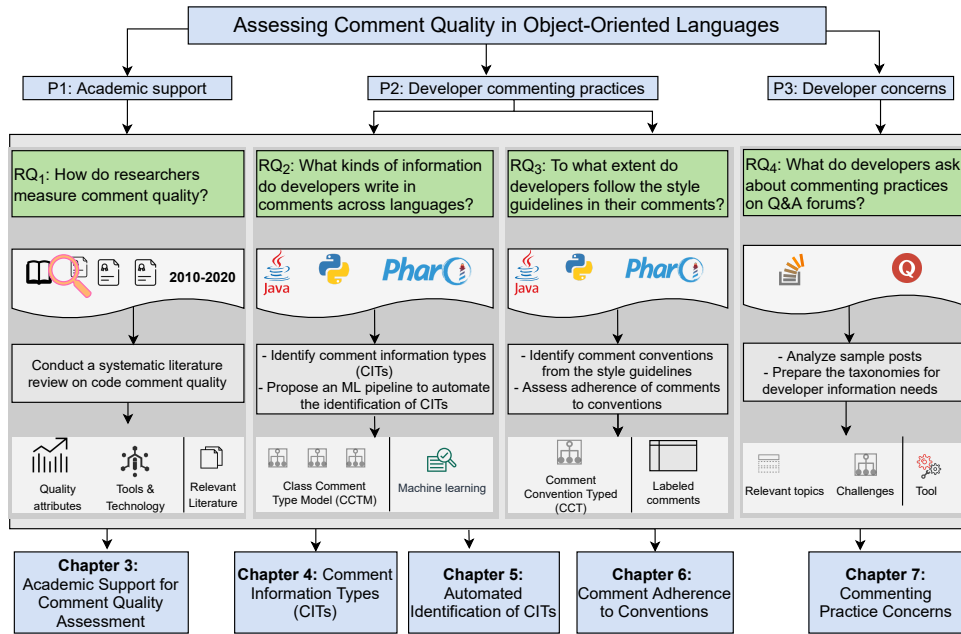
Assessing Comment Quality in Object-Oriented Languages

P1: Academic support

P2: Developer commenting practices

P3: Developer concerns

RQ$_1$: How do researchers measure comment quality?

2010-2020

Conduct a systematic literature review on code comment quality

Quality attributes

Tools & Technology

Relevant Literature

RQ$_2$: What kinds of information do developers write in comments across languages?

Java

Pharo

- Identify comment information types (CITs)
- Propose an ML pipeline to automate the identification of CITs

Class Comment Type Model (CCTM)

Machine learning

RQ$_3$: To what extent do developers follow the style guidelines in their comments?

Java

Pharo

- Identify comment conventions from the style guidelines
- Assess adherence of comments to conventions

Comment Convention Typed (CCT)

Labeled comments

RQ$_4$: What do developers ask about commenting practices on Q&A forums?

Q

- Analyze sample posts
- Prepare the taxonomies for developer information needs

Relevant topics

Challenges

Tool

Chapter 3: Academic Support for Comment Quality Assessment

Chapter 4: Comment Information Types (CITs)

Chapter 5: Automated Identification of CITs

Chapter 6: Comment Adherence to Conventions

Chapter 7: Commenting Practice Concerns